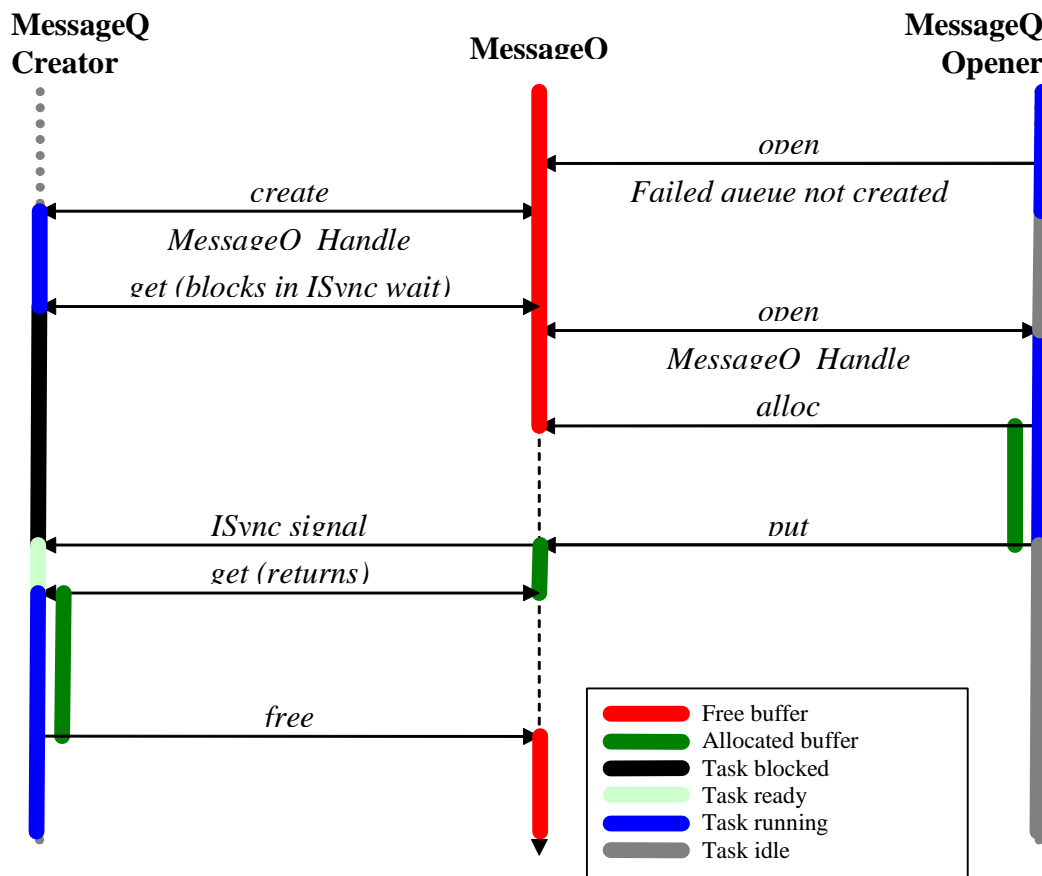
MessageQ Creator

MessageQ

MessageQ Opener

open

create

Failed queue not created

MessageQ Handle

get (blocks in ISync wait)

open

MessageQ Handle

alloc

ISync signal

put

get (returns)

free

Free buffer
Allocated buffer
Task blocked
Task ready
Task running
Task idle